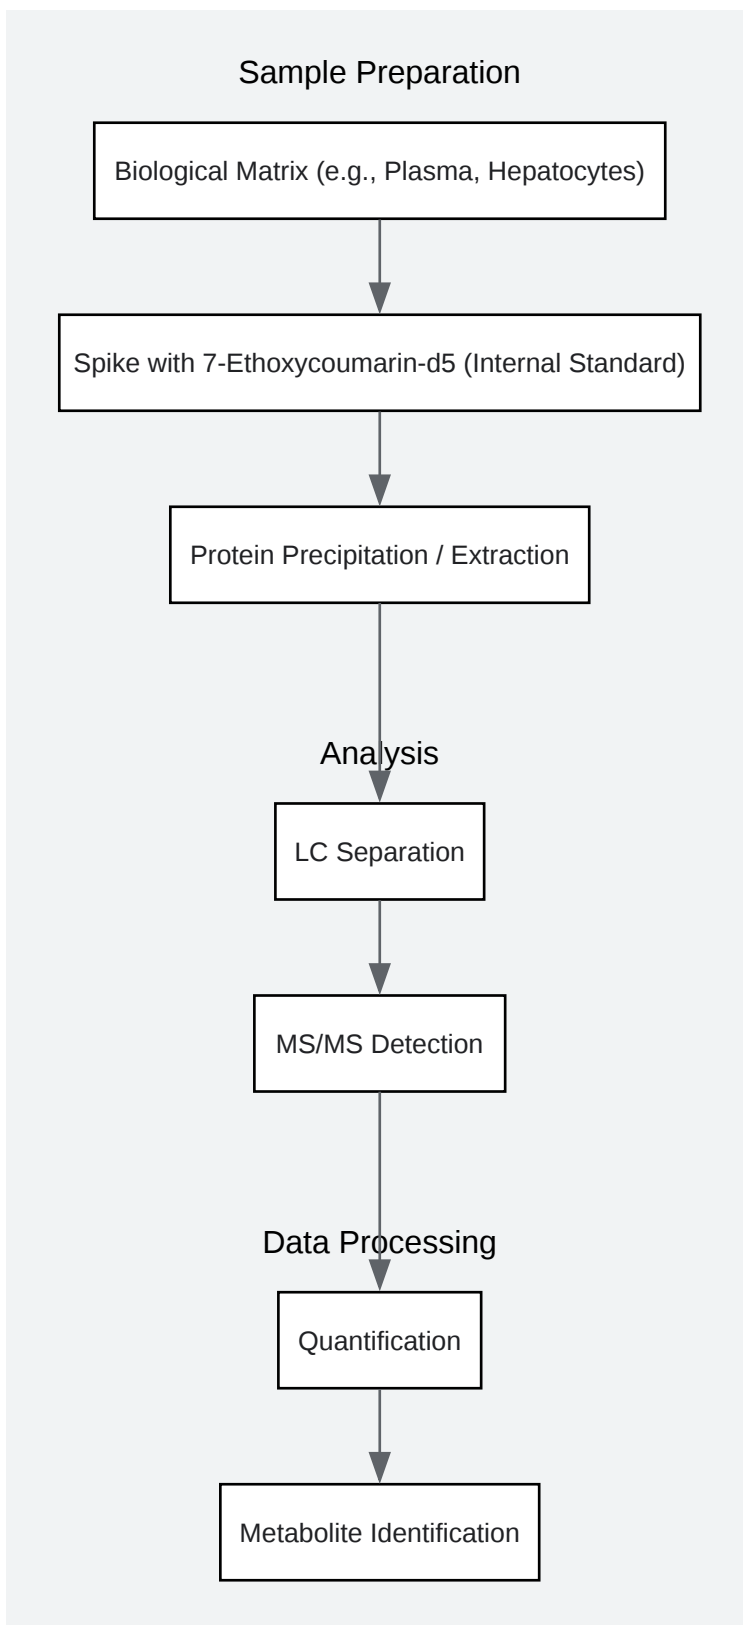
Sample Preparation

Biological Matrix (e.g., Plasma, Hepatocytes)

Spike with 7-Ethoxycoumarin-d5 (Internal Standard)

Protein Precipitation / Extraction

Analysis

LC Separation

MS/MS Detection

Data Processing

Quantification

Metabolite Identification